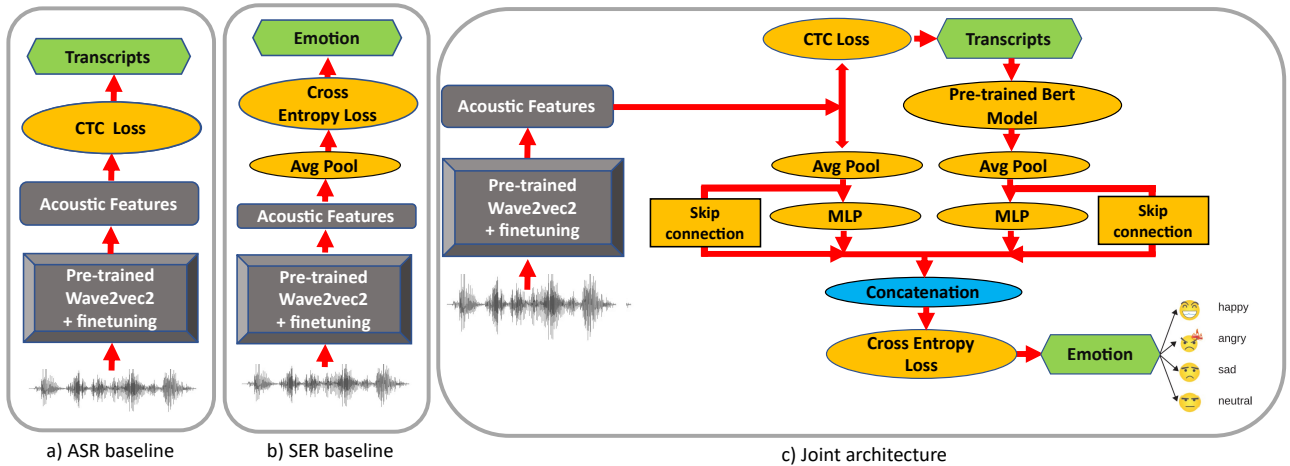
Transcripts

CTC Loss

Acoustic Features

Pre-trained Wave2vec2 + finetuning

a) ASR baseline

Emotion

Cross Entropy Loss

Avg Pool

Acoustic Features

Pre-trained Wave2vec2 + finetuning

b) SER baseline

Acoustic Features

Pre-trained Wave2vec2 + finetuning

CTC Loss

Transcripts

Pre-trained Bert Model

Avg Pool

Avg Pool

Skip connection

MLP

MLP

Skip connection

Concatenation

Cross Entropy Loss

Emotion

happy

angry

sad

neutral

c) Joint architecture